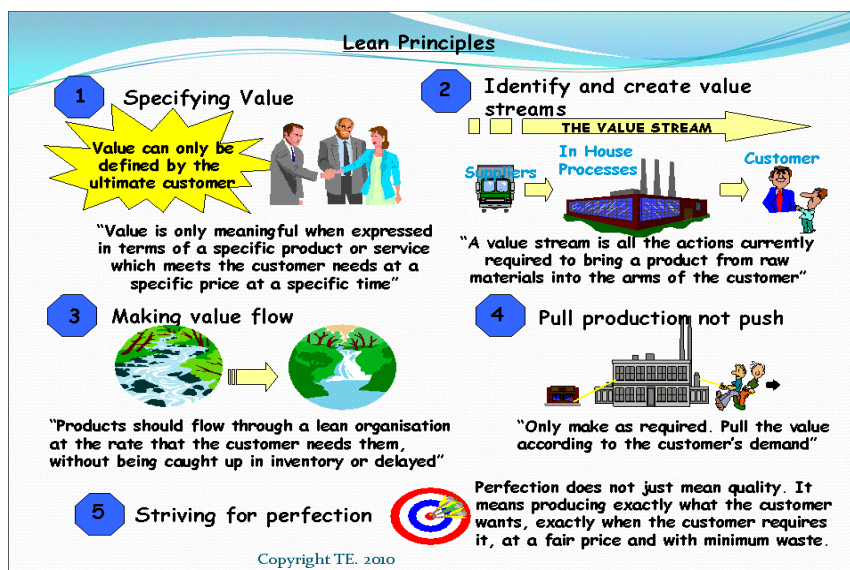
Lean Principles

1 Specifying Value

Value can only be defined by the ultimate customer

"Value is only meaningful when expressed in terms of a specific product or service which meets the customer needs at a specific price at a specific time"

2 Identify and create value streams

THE VALUE STREAM

Suppliers

In House Processes

Customer

"A value stream is all the actions currently required to bring a product from raw materials into the arms of the customer"

3 Making value flow

"Products should flow through a lean organisation at the rate that the customer needs them, without being caught up in inventory or delayed"

4 Pull production not push

"Only make as required. Pull the value according to the customer's demand"

5 Striving for perfection

Perfection does not just mean quality. It means producing exactly what the customer wants, exactly when the customer requires it, at a fair price and with minimum waste.

Copyright TE. 2010